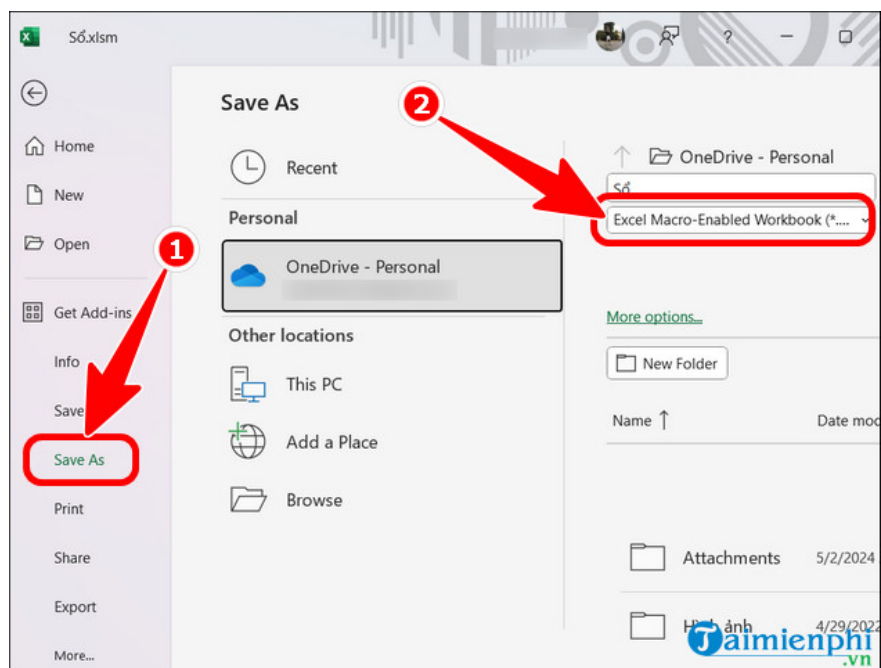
Số.xlsm

?

Home

New

Open

Get Add-ins

Info

Save

Save As

Print

Share

Export

More...

Save As

Recent

Personal

OneDrive - Personal

Other locations

This PC

Add a Place

Browse

2

1

OneDrive - Personal

Số

Excel Macro-Enabled Workbook (*....

More options...

New Folder

Name ↑

Date mod

Attachments 5/2/2024

Hình ảnh 4/29/2022

Taimienphi.vn